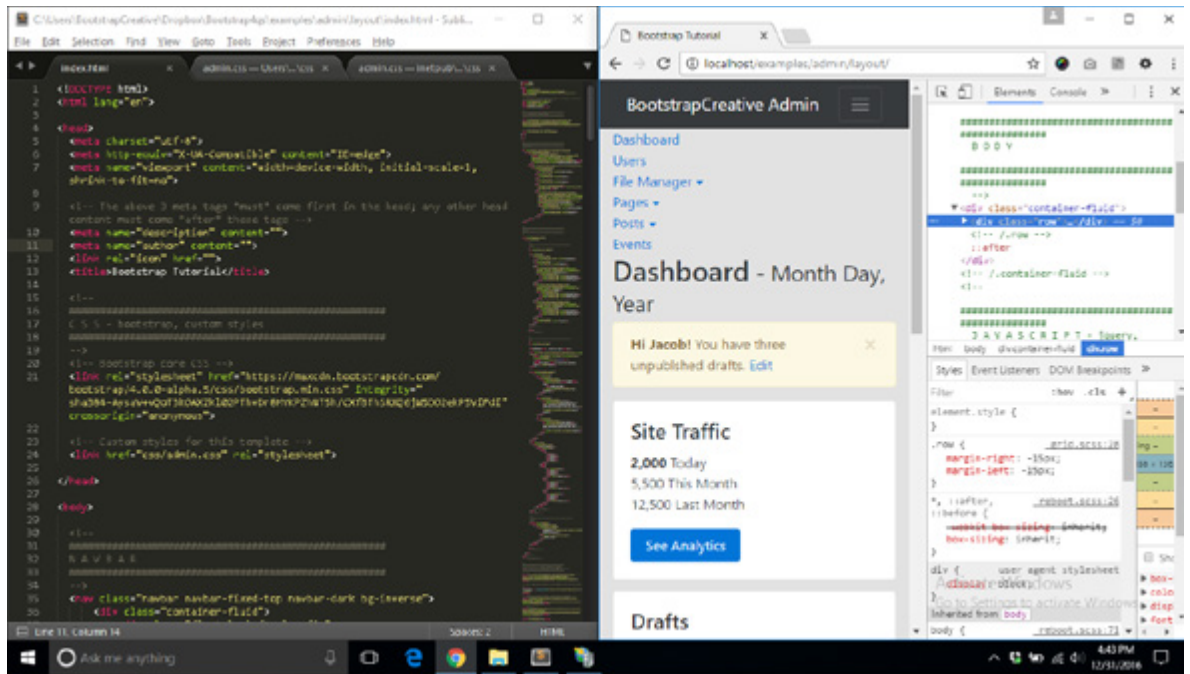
C:\Users\BootstrapCreative\Dropbox\Bootstrap4p\examples\admin\layout\index.html - Sublime
File Edit Selection Find View Goto Tools Project Preferences Help
index.html × admin.css — Users\...\css × admin.css — inetpub\...\css ×

1 <!DOCTYPE html>
2 <html lang="en">
3
4 <head>
5 <meta charset="utf-8">
6 <meta http-equiv="X-UA-Compatible" content="IE=edge">
7 <meta name="viewport" content="width=device-width, initial-scale=1, shrink-to-fit=no">
8
9 <!-- The above 3 meta tags *must* come first in the head; any other head content must come *after* these tags -->
10 <meta name="description" content="">
11 <meta name="author" content="">
12 <link rel="icon" href="">
13 <title>Bootstrap Tutorial</title>
14
15 <!--
16 ####################################################
17 C S S - bootstrap, custom styles
18 ####################################################
19 -->
20 <!-- Bootstrap core CSS -->
21 <link rel="stylesheet" href="https://maxcdn.bootstrapcdn.com/bootstrap/4.0.0-alpha.5/css/bootstrap.min.css" integrity="sha384-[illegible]" crossorigin="anonymous">
22
23 <!-- Custom styles for this template -->
24 <link href="css/admin.css" rel="stylesheet">
25
26 </head>
27
28 <body>
29
30 <!--
31 ####################################################
32 N A V B A R
33 ####################################################
34 -->
35 <nav class="navbar navbar-fixed-top navbar-dark bg-inverse">
36 <div class="container-fluid">

Line 11, Column 14 Spaces: 2 HTML

Bootstrap Tutorial ×
localhost/examples/admin/layout/

BootstrapCreative Admin
Dashboard
Users
File Manager ▾
Pages ▾
Posts ▾
Events
Dashboard - Month Day, Year
Hi Jacob! You have three unpublished drafts. Edit
Site Traffic
2,000 Today
5,500 This Month
12,500 Last Month
See Analytics
Drafts

Elements Console »
####################
B O D Y
####################
-->
▼<div class="container-fluid">
▶<div class="row">...</div> == $0
<!-- /.row -->
::after
</div>
<!-- /.container-fluid -->
<!--
####################
J A V A S C R I P T - jQuery,
html body div.container-fluid div.row
Styles Event Listeners DOM Breakpoints »
Filter :hov .cls +
element.style {
}
.row { _grid.scss:28
margin-right: -15px;
margin-left: -15px;
}
*, ::after, _reboot.scss:26
::before {
-webkit-box-sizing: inherit;
box-sizing: inherit;
}
div { user agent stylesheet
display: block;
}
Inherited from body
body { _reboot.scss:73
Activate Windows
Go to Settings to activate Windows.

Ask me anything
4:43 PM
12/31/2016